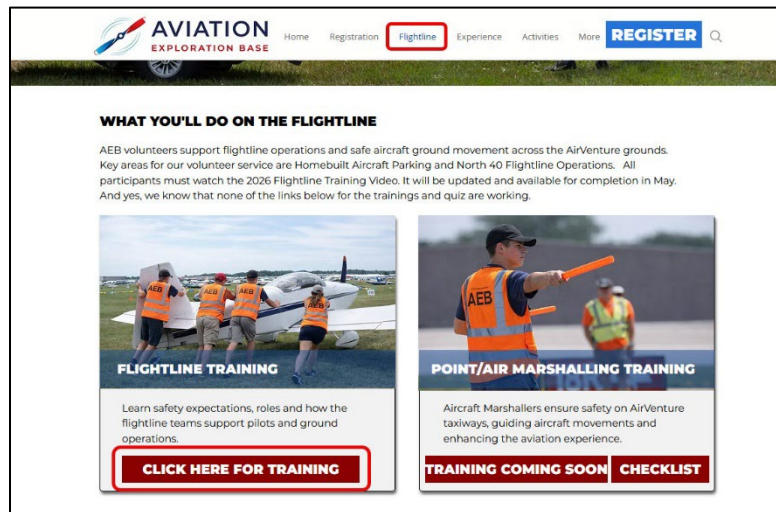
AVIATION
EXPLORATION BASE

Home Registration Flightline Experience Activities More REGISTER

WHAT YOU'LL DO ON THE FLIGHTLINE

AEB volunteers support flightline operations and safe aircraft ground movement across the AirVenture grounds. Key areas for our volunteer service are Homebuilt Aircraft Parking and North 40 Flightline Operations. All participants must watch the 2026 Flightline Training Video. It will be updated and available for completion in May. And yes, we know that none of the links below for the trainings and quiz are working.

AEB AEB AEB

FLIGHTLINE TRAINING

Learn safety expectations, roles and how the flightline teams support pilots and ground operations.

CLICK HERE FOR TRAINING

AEB

POINT/AIR MARSHALLING TRAINING

Aircraft Marshallers ensure safety on AirVenture taxiways, guiding aircraft movements and enhancing the aviation experience.

TRAINING COMING SOON CHECKLIST